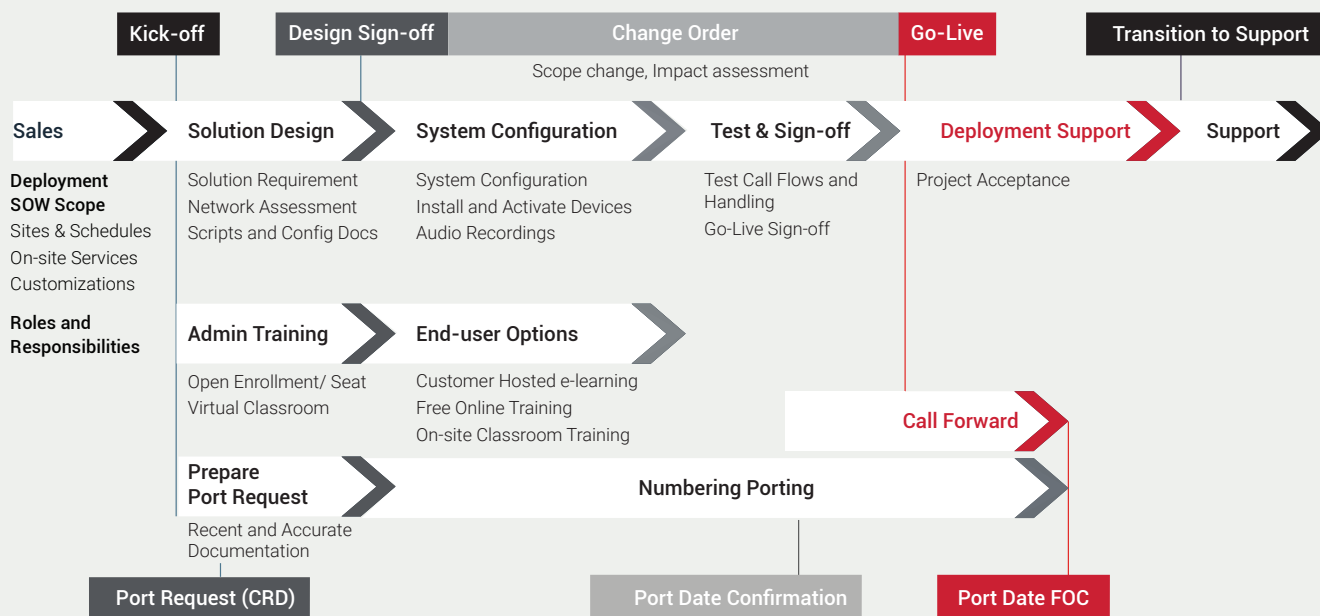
Kick-off

Design Sign-off

Change Order

Go-Live

Transition to Support

Scope change, Impact assessment

Sales

Solution Design

System Configuration

Test & Sign-off

Deployment Support

Support

Deployment SOW Scope

Sites & Schedules

On-site Services

Customizations

Roles and Responsibilities

Solution Requirement

Network Assessment

Scripts and Config Docs

System Configuration

Install and Activate Devices

Audio Recordings

Test Call Flows and Handling

Go-Live Sign-off

Project Acceptance

Admin Training

End-user Options

Open Enrollment/ Seat

Virtual Classroom

Customer Hosted e-learning

Free Online Training

On-site Classroom Training

Call Forward

Prepare Port Request

Numbering Porting

Recent and Accurate Documentation

Port Request (CRD)

Port Date Confirmation

Port Date FOC